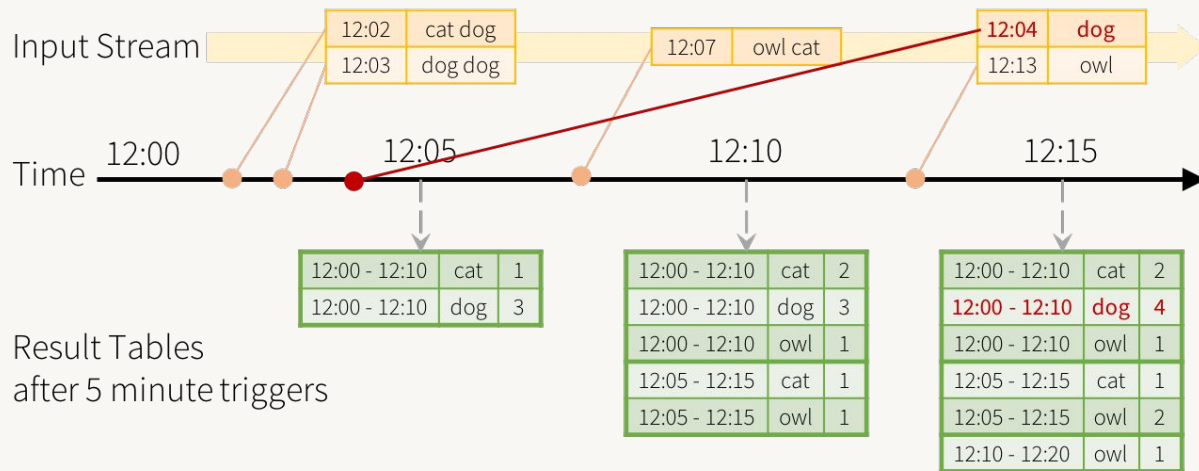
Input Stream

| 12:02 | cat dog |
|---|---|
| 12:03 | dog dog |

| 12:07 | owl cat |
|---|---|

| 12:04 | dog |
|---|---|
| 12:13 | owl |

Time 12:00 12:05 12:10 12:15

| 12:00 - 12:10 | cat | 1 |
|---|---|---|
| 12:00 - 12:10 | dog | 3 |

| 12:00 - 12:10 | cat | 2 |
|---|---|---|
| 12:00 - 12:10 | dog | 3 |
| 12:00 - 12:10 | owl | 1 |
| 12:05 - 12:15 | cat | 1 |
| 12:05 - 12:15 | owl | 1 |

| 12:00 - 12:10 | cat | 2 |
|---|---|---|
| 12:00 - 12:10 | dog | 4 |
| 12:00 - 12:10 | owl | 1 |
| 12:05 - 12:15 | cat | 1 |
| 12:05 - 12:15 | owl | 2 |
| 12:10 - 12:20 | owl | 1 |

Result Tables after 5 minute triggers